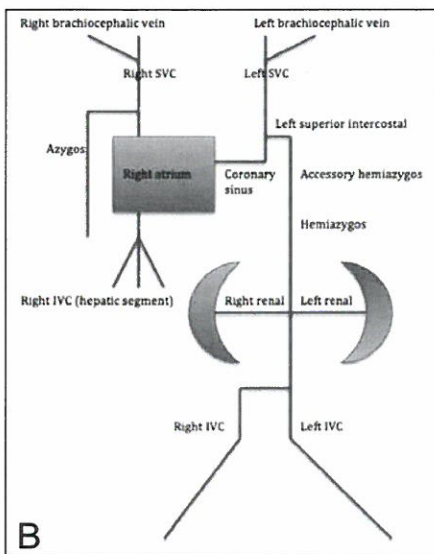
Right brachiocephalic vein
Left brachiocephalic vein
Right SVC
Left SVC
Left superior intercostal
Azygos
Right atrium
Coronary sinus
Accessory hemiazygos
Hemiazygos
Right IVC (hepatic segment)
Right renal
Left renal
Right IVC
Left IVC
B